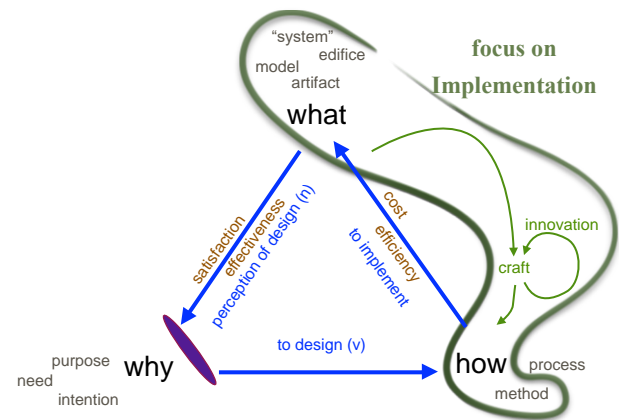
"system"
edifice
model
artifact
what

focus on
Implementation

satisfaction
effectiveness
perception of design (n)

cost
efficiency
to implement

innovation
craft

purpose
need
intention
why

to design (v)

how
process
method